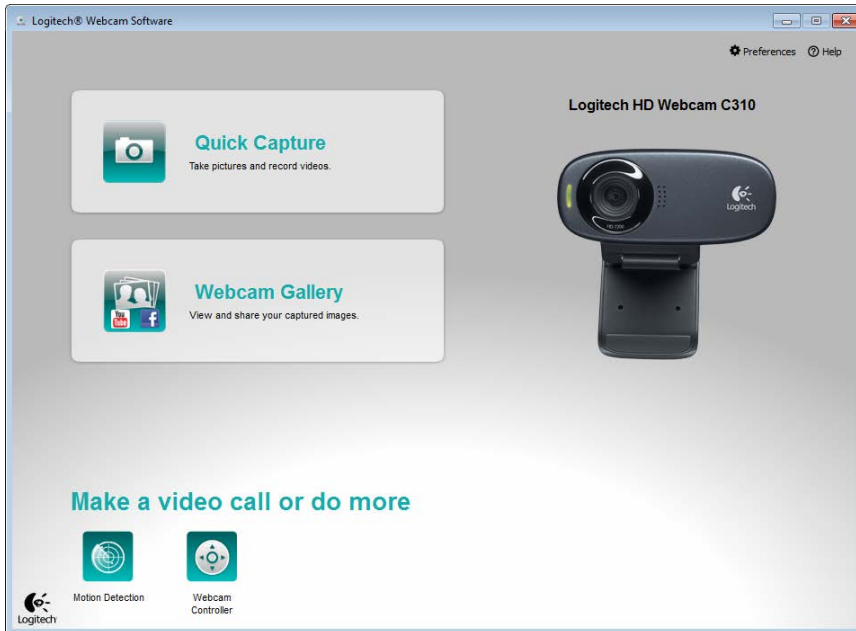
Logitech® Webcam Software

Preferences Help

Quick Capture
Take pictures and record videos.

Webcam Gallery
View and share your captured images.

You Tube

Logitech HD Webcam C310

HD 720p

Logitech

Make a video call or do more

Motion Detection

Webcam Controller

Logitech